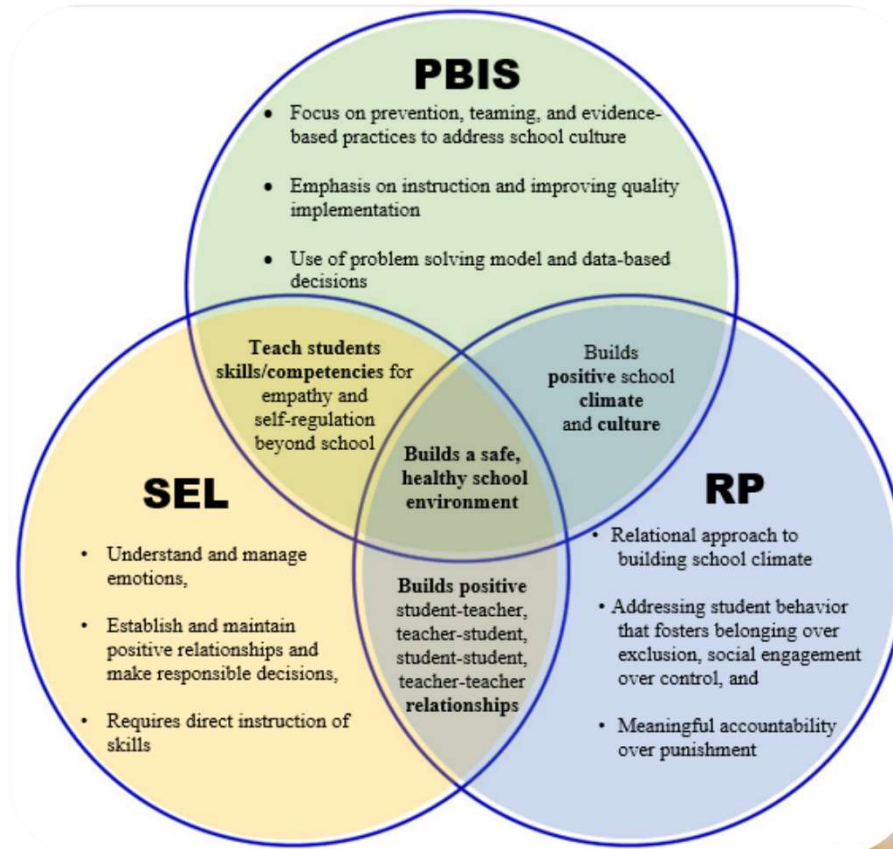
PBIS

- Focus on prevention, teaming, and evidence-based practices to address school culture
- Emphasis on instruction and improving quality implementation
- Use of problem solving model and data-based decisions

Teach students skills/competencies for empathy and self-regulation beyond school

Builds positive school climate and culture

Builds a safe, healthy school environment

SEL

- Understand and manage emotions,
- Establish and maintain positive relationships and make responsible decisions,
- Requires direct instruction of skills

Builds positive student-teacher, teacher-student, student-student, teacher-teacher relationships

RP

- Relational approach to building school climate
- Addressing student behavior that fosters belonging over exclusion, social engagement over control, and
- Meaningful accountability over punishment